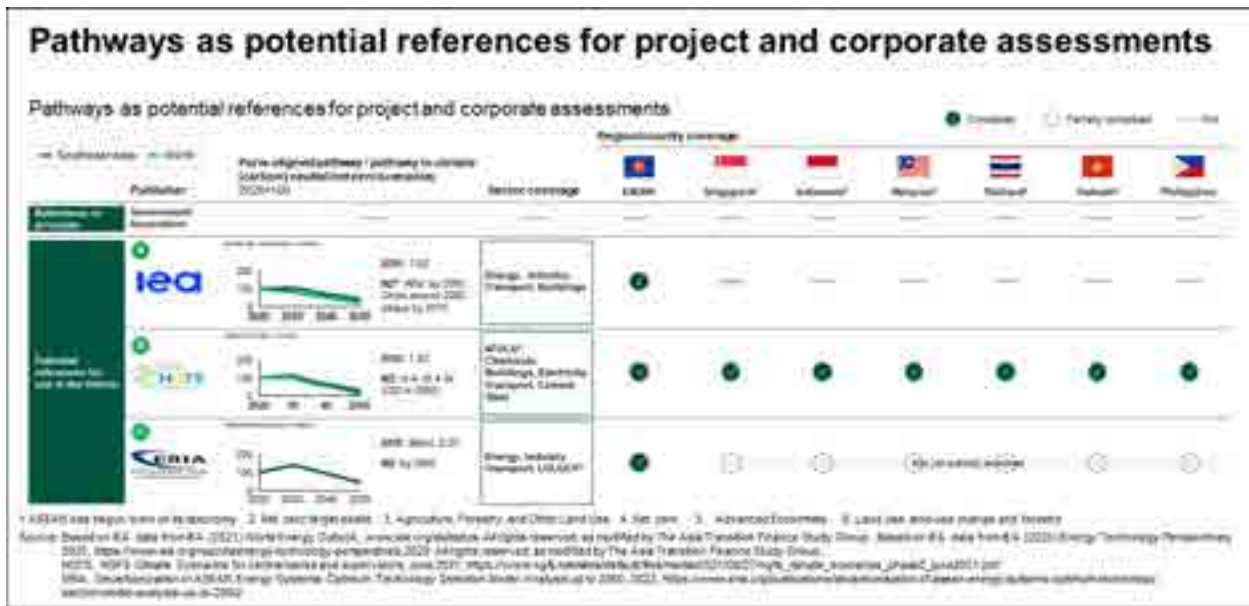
Pathways as potential references for project and corporate assessments

Pathways as potential references for project and corporate assessments

Compliant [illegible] Partially compliant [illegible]

Region/country coverage

| Publisher | Paris-aligned pathway / pathway to climate (carbon) neutrality/net-zero scenario | Sector coverage | ASEAN | Singapore | Indonesia | Malaysia | Thailand | Vietnam | Philippines |
|---|---|---|---|---|---|---|---|---|---|
| iea | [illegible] 1.5C; NZE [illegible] by 2050 | Energy, Industry, Transport, Buildings | ● | — | — | — | — | — | — |
| HOTS | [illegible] 1.5C; NZE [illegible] | AFOLU, Chemicals, Buildings, Electricity, Transport, Cement, Steel | ● | ● | ● | ● | ● | ● | ● |
| ERIA | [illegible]; NZ by 2060 | Energy, Industry, Transport, LULUCF | ● | ○ | ○ | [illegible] | | ○ | ○ |

1 ASEAN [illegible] 2. Net zero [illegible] 3. Agriculture, Forestry and Other Land Use 4. Net zero 5. Advanced Economies 6. Land use and land-use change and forestry

Source: Based on IEA data from IEA (2021) World Energy Outlook, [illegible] All rights reserved; as modified by The Asia Transition Finance Study Group. Based on IEA data from IEA (2020) Energy Technology Perspectives 2020, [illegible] All rights reserved; as modified by The Asia Transition Finance Study Group.
NGFS: NGFS Climate Scenarios for central banks and supervisors, June 2021. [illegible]
ERIA: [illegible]